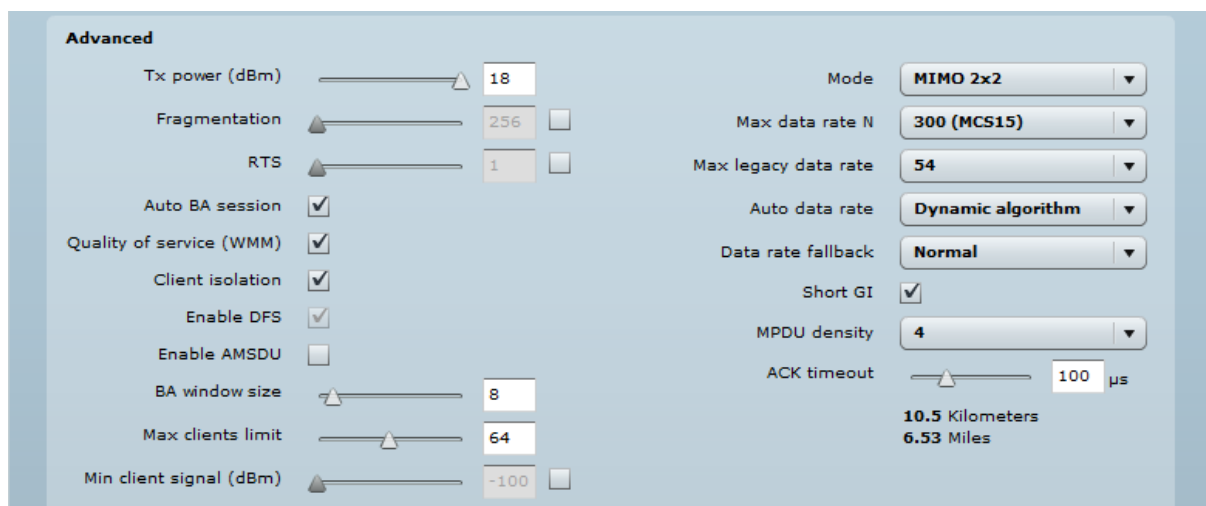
Advanced

Tx power (dBm) 18

Fragmentation 256

RTS 1

Auto BA session

Quality of service (WMM)

Client isolation

Enable DFS

Enable AMSDU

BA window size 8

Max clients limit 64

Min client signal (dBm) -100

Mode MIMO 2x2

Max data rate N 300 (MCS15)

Max legacy data rate 54

Auto data rate Dynamic algorithm

Data rate fallback Normal

Short GI

MPDU density 4

ACK timeout 100 µs

10.5 Kilometers
6.53 Miles